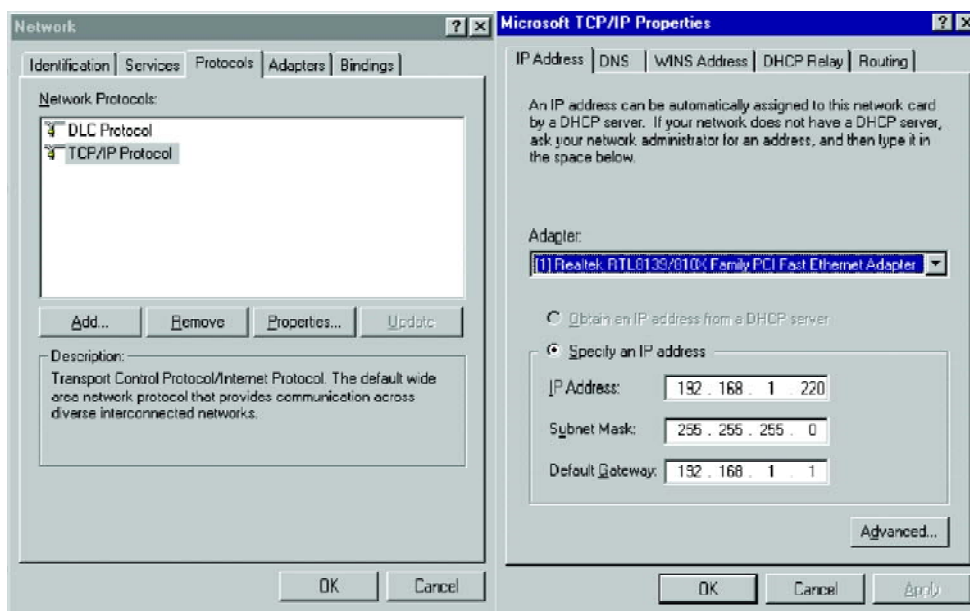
Network ? X

Identification | Services | Protocols | Adapters | Bindings

Network Protocols:

DLC Protocol
TCP/IP Protocol

Add... | Remove | Properties... | Update

Description:
Transport Control Protocol/Internet Protocol. The default wide area network protocol that provides communication across diverse interconnected networks.

OK | Cancel

Microsoft TCP/IP Properties ? X

IP Address | DNS | WINS Address | DHCP Relay | Routing

An IP address can be automatically assigned to this network card by a DHCP server. If your network does not have a DHCP server, ask your network administrator for an address, and then type it in the space below.

Adapter:
[1] Realtek RTL8139/810X Family PCI Fast Ethernet Adapter

Obtain an IP address from a DHCP server

Specify an IP address

IP Address: 192 . 168 . 1 . 220

Subnet Mask: 255 . 255 . 255 . 0

Default Gateway: 192 . 168 . 1 . 1

Advanced...

OK | Cancel | Apply